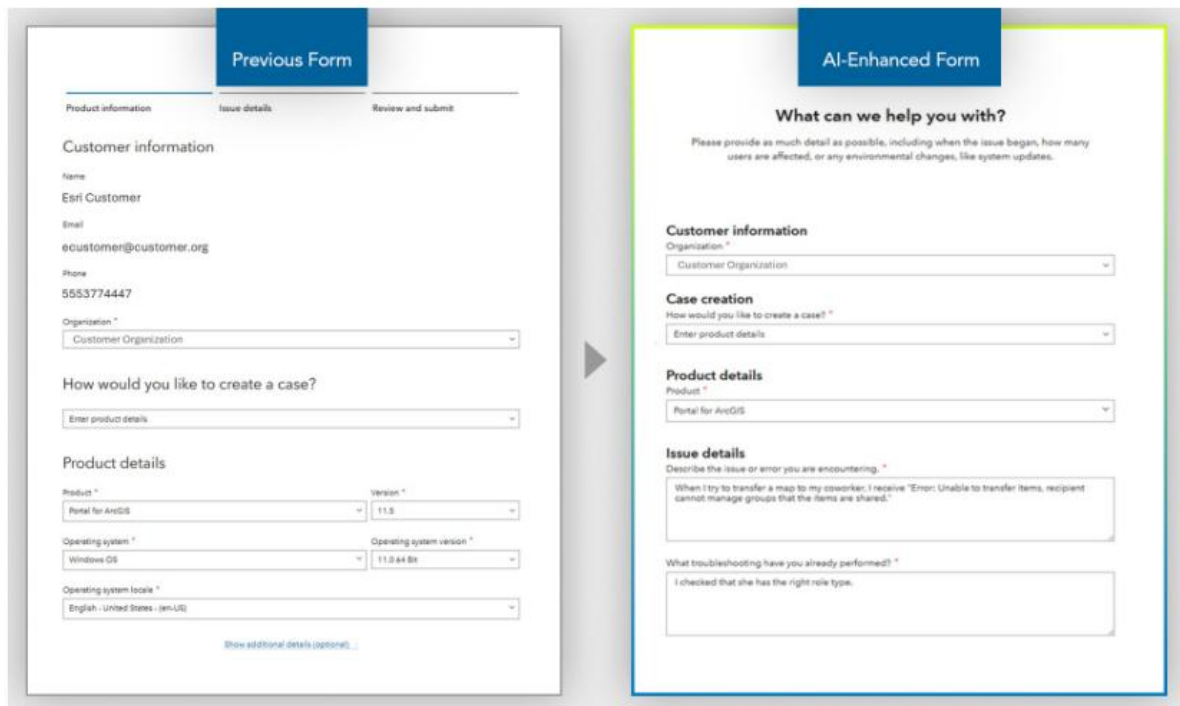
Previous Form

Product information
Issue details
Review and submit

Customer information

Name
Esri Customer

Email
ecustomer@customer.org

Phone
5553774447

Organization *
Customer Organization

How would you like to create a case?

Enter product details

Product details

Product *
Portal for ArcGIS

Version *
11.5

Operating system *
Windows OS

Operating system version *
11.0 64 Bit

Operating system locale *
English - United States - (en-US)

Show additional details (optional)

AI-Enhanced Form

What can we help you with?

Please provide as much detail as possible, including when the issue began, how many users are affected, or any environmental changes, like system updates.

Customer information
Organization *
Customer Organization

Case creation
How would you like to create a case? *
Enter product details

Product details
Product *
Portal for ArcGIS

Issue details
Describe the issue or error you are encountering. *
When I try to transfer a map to my coworker, I receive "Error: Unable to transfer items, recipient cannot manage groups that the items are shared."

What troubleshooting have you already performed? *
I checked that she has the right role type.